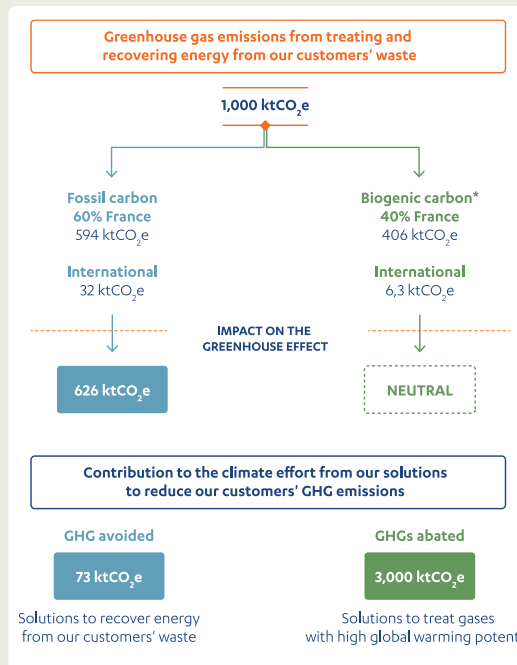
Greenhouse gas emissions from treating and recovering energy from our customers' waste

1,000 ktCO$_2$e

Fossil carbon
60% France
594 ktCO$_2$e

International
32 ktCO$_2$e

Biogenic carbon*
40% France
406 ktCO$_2$e

International
6,3 ktCO$_2$e

IMPACT ON THE GREENHOUSE EFFECT

626 ktCO$_2$e

NEUTRAL

Contribution to the climate effort from our solutions to reduce our customers' GHG emissions

GHG avoided

73 ktCO$_2$e

Solutions to recover energy from our customers' waste

GHGs abated

3,000 ktCO$_2$e

Solutions to treat gases with high global warming potent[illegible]